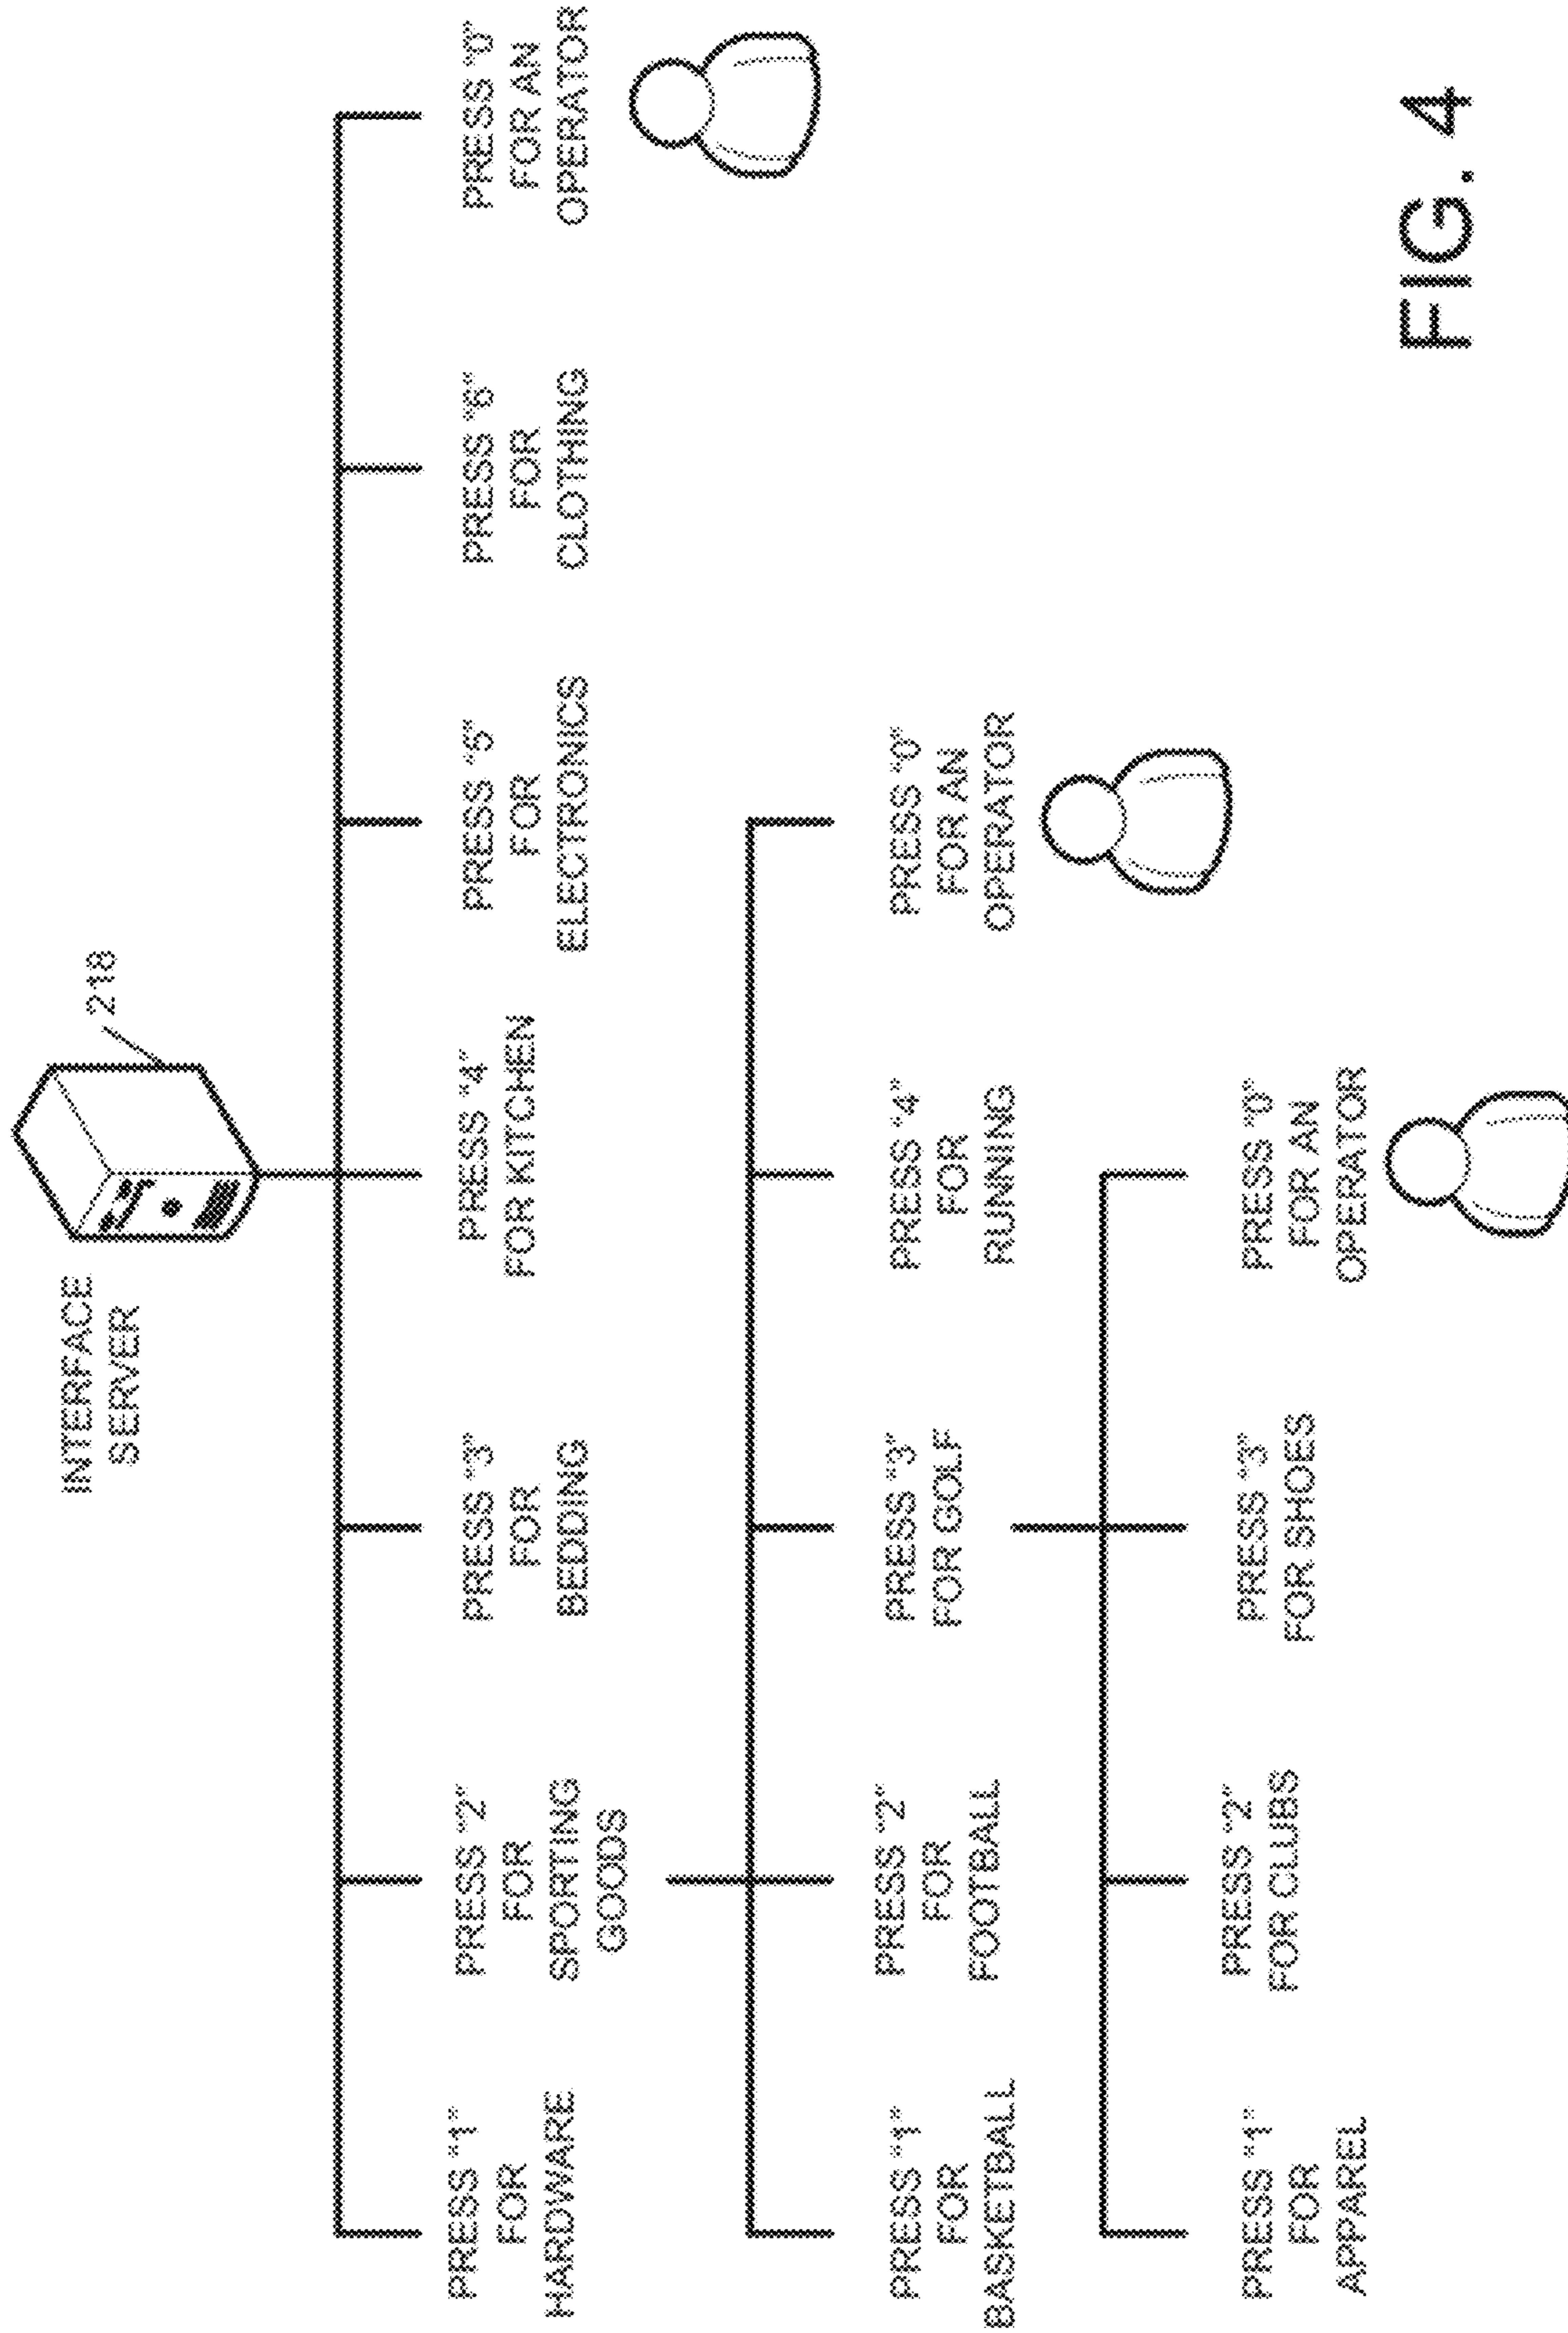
INTERFACE SERVER

218

PRESS "1" FOR HARDWARE

PRESS "2" FOR SPORTING GOODS

PRESS "3" FOR BEDDING

PRESS "4" FOR KITCHEN

PRESS "5" FOR ELECTRONICS

PRESS "6" FOR CLOTHING

PRESS "0" FOR AN OPERATOR

PRESS "1" FOR BASKETBALL

PRESS "2" FOR FOOTBALL

PRESS "3" FOR GOLF

PRESS "4" FOR RUNNING

PRESS "0" FOR AN OPERATOR

PRESS "1" FOR APPAREL

PRESS "2" FOR CLUBS

PRESS "3" FOR SHOES

PRESS "0" FOR AN OPERATOR

FIG. 4